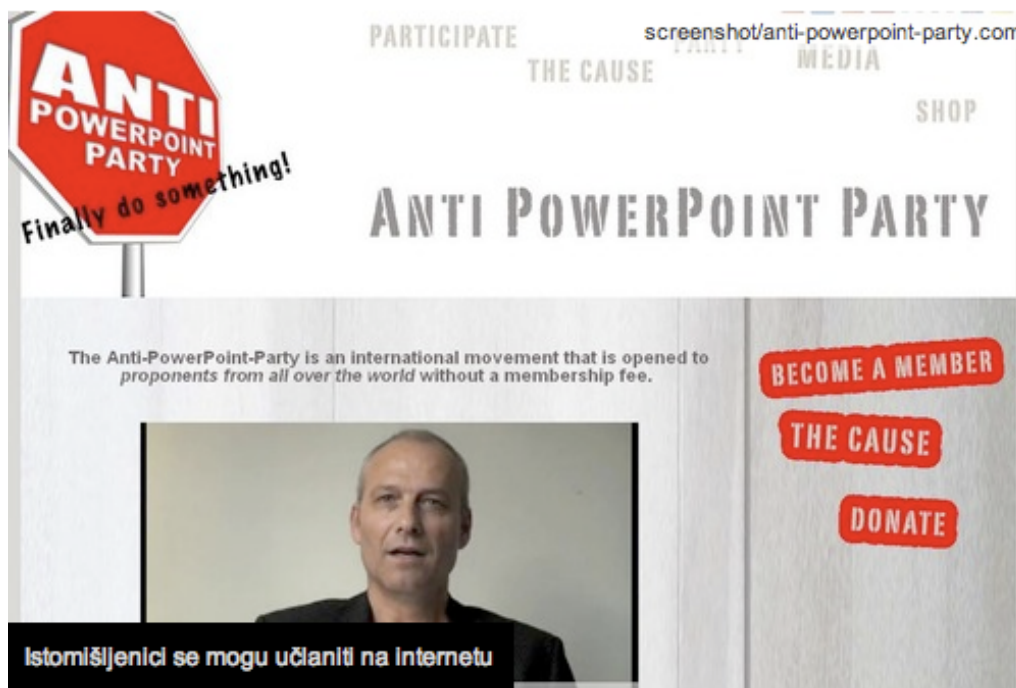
ANTI POWERPOINT PARTY

Finally do something!

PARTICIPATE

THE CAUSE

PARTY

MEDIA

SHOP

screenshot/anti-powerpoint-party.com

ANTI POWERPOINT PARTY

The Anti-PowerPoint-Party is an international movement that is opened to *proponents from all over the world* without a membership fee.

BECOME A MEMBER

THE CAUSE

DONATE

Istomišljenici se mogu učlaniti na internetu